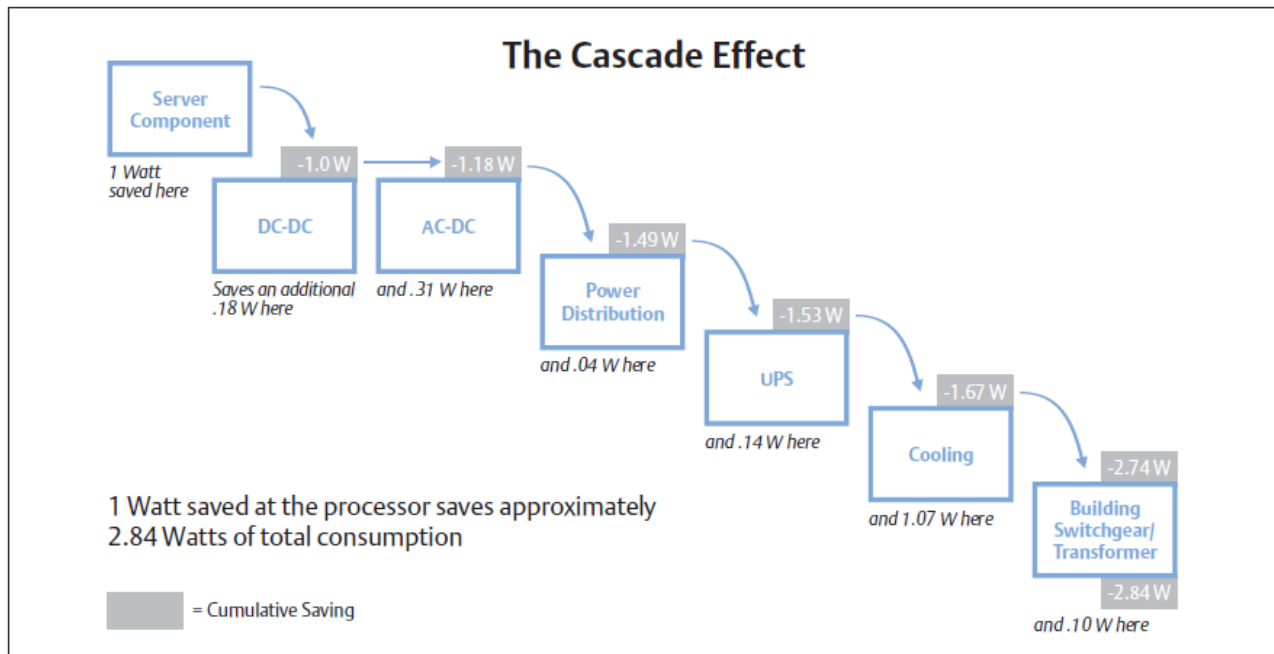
The Cascade Effect

Server Component

1 Watt saved here

-1.0 W

DC-DC

Saves an additional .18 W here

-1.18 W

AC-DC

and .31 W here

-1.49 W

Power Distribution

and .04 W here

-1.53 W

UPS

and .14 W here

-1.67 W

Cooling

and 1.07 W here

-2.74 W

Building Switchgear/ Transformer

-2.84 W

and .10 W here

1 Watt saved at the processor saves approximately 2.84 Watts of total consumption

= Cumulative Saving